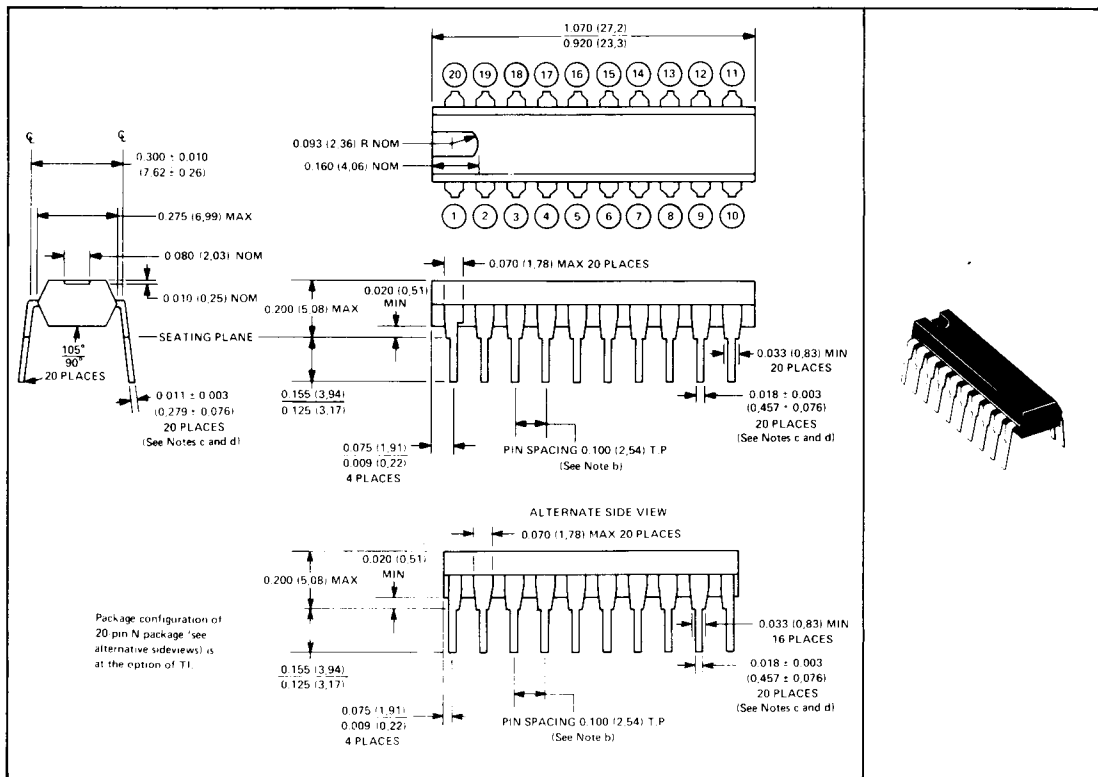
$\frac{1.070\ (27,2)}{0.920\ (23,3)}$

20 19 18 17 16 15 14 13 12 11

0.093 (2,36) R NOM

0.160 (4,06) NOM

1 2 3 4 5 6 7 8 9 10

℄ ℄

0.300 ± 0.010 (7.62 ± 0.26)

0.275 (6,99) MAX

0.080 (2,03) NOM

0.010 (0,25) NOM

$\frac{105°}{90°}$

20 PLACES

SEATING PLANE

0.011 ± 0.003 (0,279 ± 0.076) 20 PLACES (See Notes c and d)

0.070 (1,78) MAX 20 PLACES

0.020 (0,51) MIN

0.200 (5,08) MAX

0.033 (0,83) MIN 20 PLACES

$\frac{0.155\ (3,94)}{0.125\ (3,17)}$

0.018 ± 0.003 (0,457 ± 0.076) 20 PLACES (See Notes c and d)

$\frac{0.075\ (1,91)}{0.009\ (0,22)}$ 4 PLACES

PIN SPACING 0.100 (2,54) T.P (See Note b)

ALTERNATE SIDE VIEW

0.070 (1,78) MAX 20 PLACES

0.020 (0,51) MIN

0.200 (5,08) MAX

Package configuration of 20 pin N package (see alternative sideviews) is at the option of TI.

0.033 (0,83) MIN 16 PLACES

$\frac{0.155\ (3,94)}{0.125\ (3,17)}$

0.018 ± 0.003 (0,457 ± 0.076) 20 PLACES (See Notes c and d)

$\frac{0.075\ (1,91)}{0.009\ (0,22)}$ 4 PLACES

PIN SPACING 0.100 (2,54) T.P (See Note b)